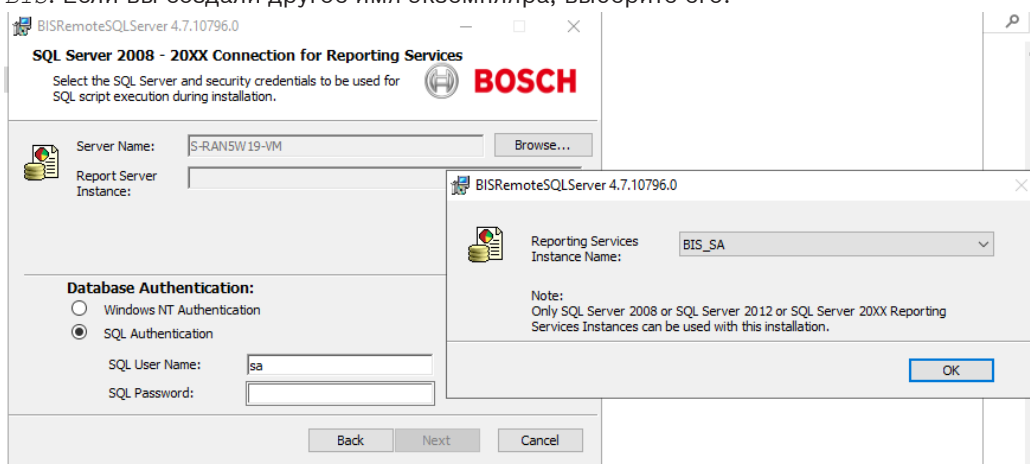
BIS. Если вы создали другое имя экземпляра, выберите его.

BISRemoteSQLServer 4.7.10796.0

SQL Server 2008 - 20XX Connection for Reporting Services

Select the SQL Server and security credentials to be used for SQL script execution during installation.

BOSCH

Server Name: S-RAN5W19-VM Browse...

Report Server Instance:

Database Authentication:

Windows NT Authentication

SQL Authentication

SQL User Name: sa

SQL Password:

Back Next Cancel

BISRemoteSQLServer 4.7.10796.0

Reporting Services Instance Name: BIS_SA

Note:
Only SQL Server 2008 or SQL Server 2012 or SQL Server 20XX Reporting Services Instances can be used with this installation.

OK